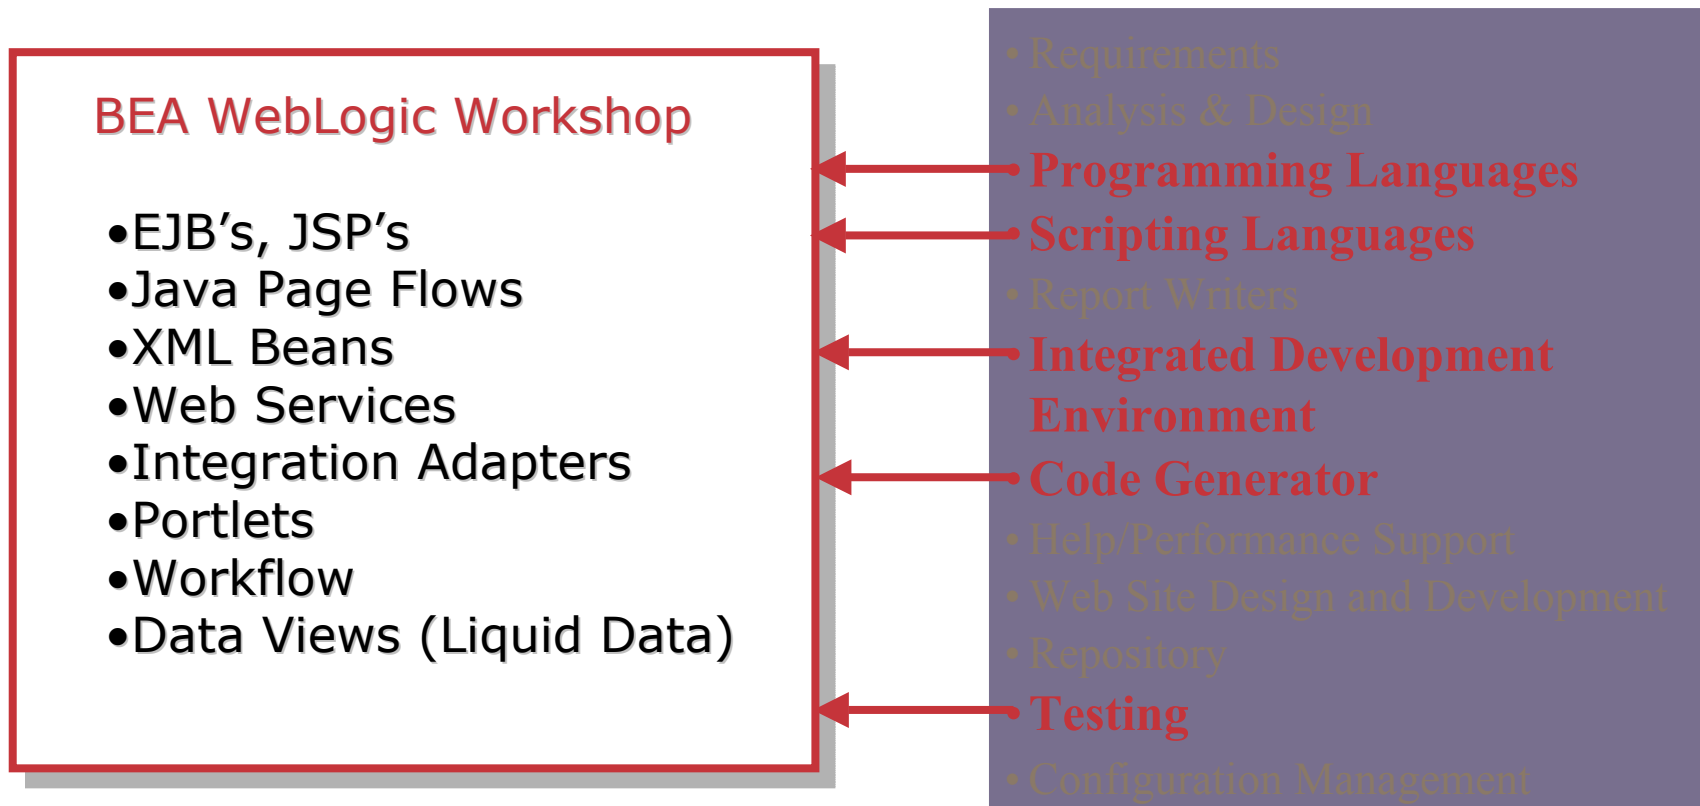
BEA WebLogic Workshop

•EJB’s, JSP’s
•Java Page Flows
•XML Beans
•Web Services
•Integration Adapters
•Portlets
•Workflow
•Data Views (Liquid Data)

• Requirements
• Analysis & Design
• Programming Languages
• Scripting Languages
• Report Writers
• Integrated Development Environment
• Code Generator
• Help/Performance Support
• Web Site Design and Development
• Repository
• Testing
• Configuration Management